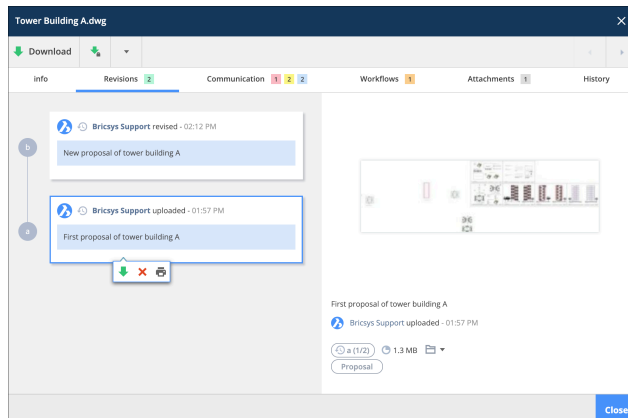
Tower Building A.dwg

Download

info

Revisions 2

Communication 1 2 2

Workflows 1

Attachments 1

History

b

Bricsys Support revised - 02:12 PM

New proposal of tower building A

a

Bricsys Support uploaded - 01:57 PM

First proposal of tower building A

First proposal of tower building A

Bricsys Support uploaded - 01:57 PM

a (1/2) 1.3 MB

Proposal

Close